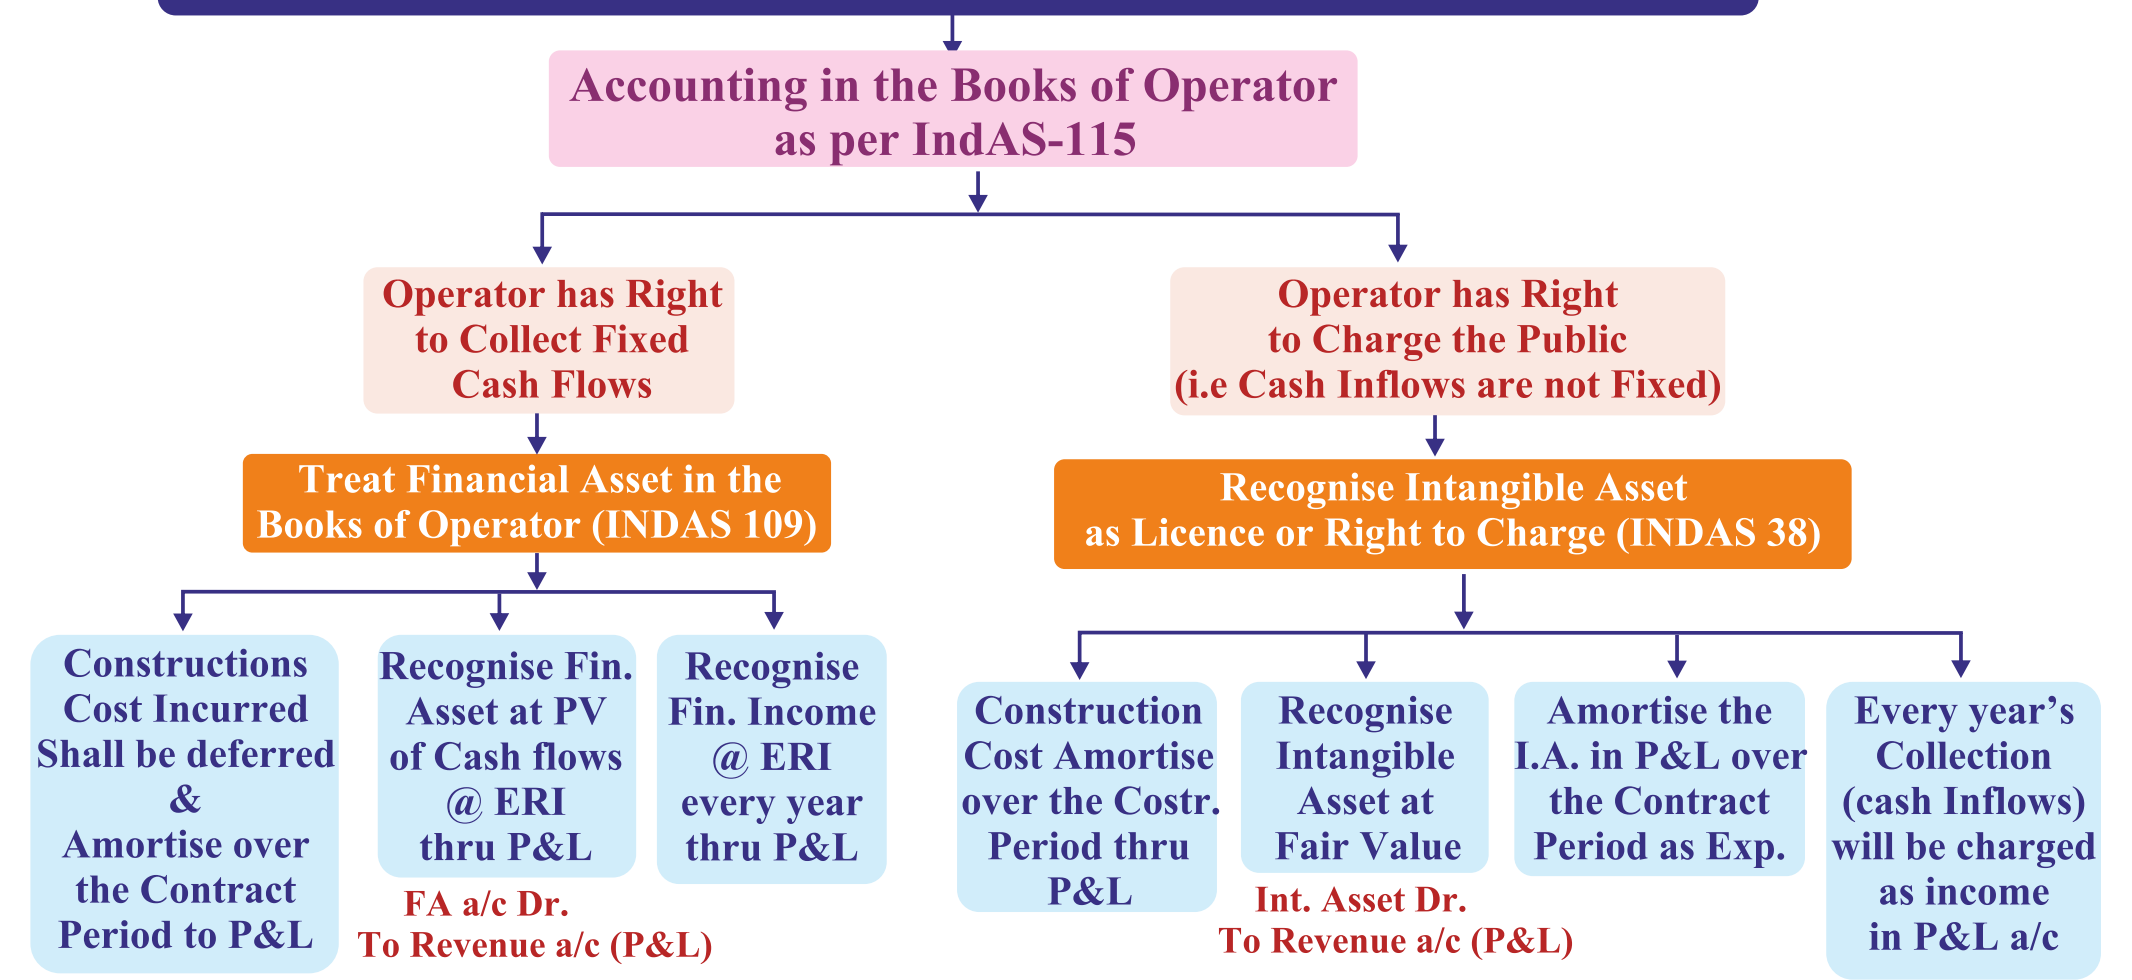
Accounting in the Books of Operator as per IndAS-115

Operator has Right to Collect Fixed Cash Flows

Treat Financial Asset in the Books of Operator (INDAS 109)

Constructions Cost Incurred Shall be deferred & Amortise over the Contract Period to P&L

Recognise Fin. Asset at PV of Cash flows @ ERI thru P&L

FA a/c Dr.
To Revenue a/c (P&L)

Recognise Fin. Income @ ERI every year thru P&L

Operator has Right to Charge the Public (i.e Cash Inflows are not Fixed)

Recognise Intangible Asset as Licence or Right to Charge (INDAS 38)

Construction Cost Amortise over the Costr. Period thru P&L

Recognise Intangible Asset at Fair Value

Int. Asset Dr.
To Revenue a/c (P&L)

Amortise the I.A. in P&L over the Contract Period as Exp.

Every year's Collection (cash Inflows) will be charged as income in P&L a/c